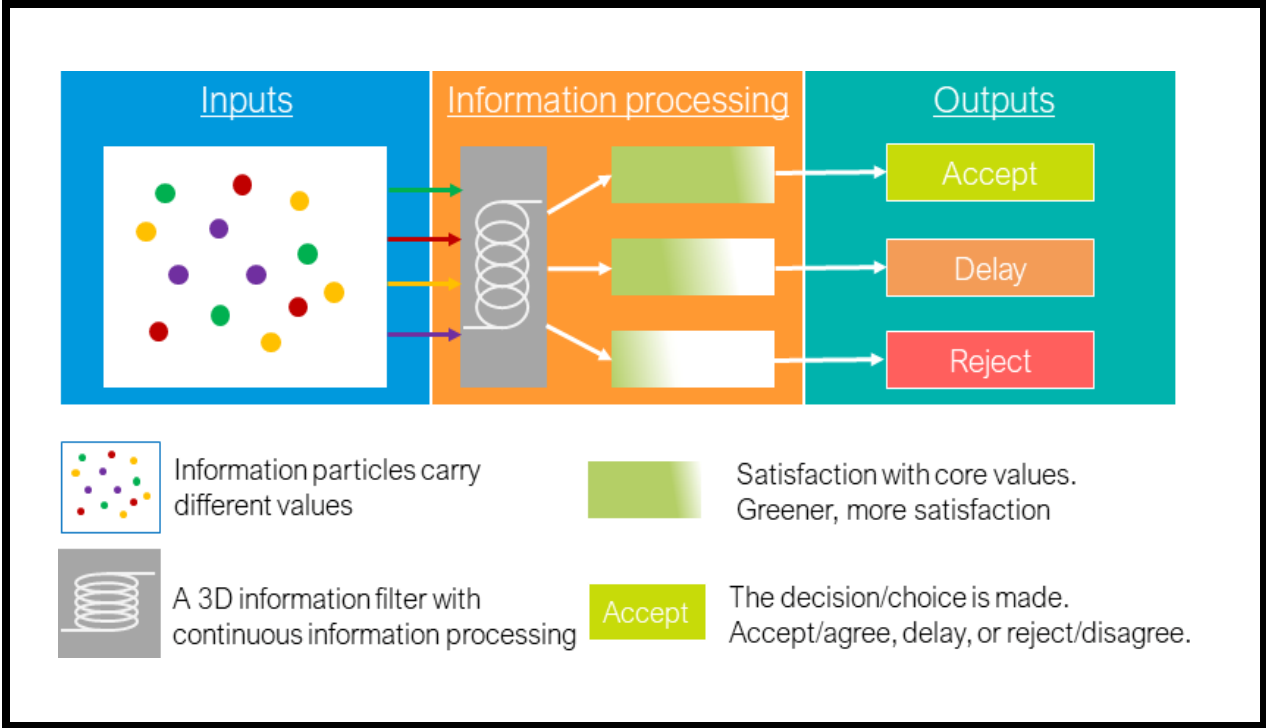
Inputs

Information processing

Outputs

Accept

Delay

Reject

Information particles carry different values

Satisfaction with core values. Greener, more satisfaction

A 3D information filter with continuous information processing

Accept

The decision/choice is made. Accept/agree, delay, or reject/disagree.